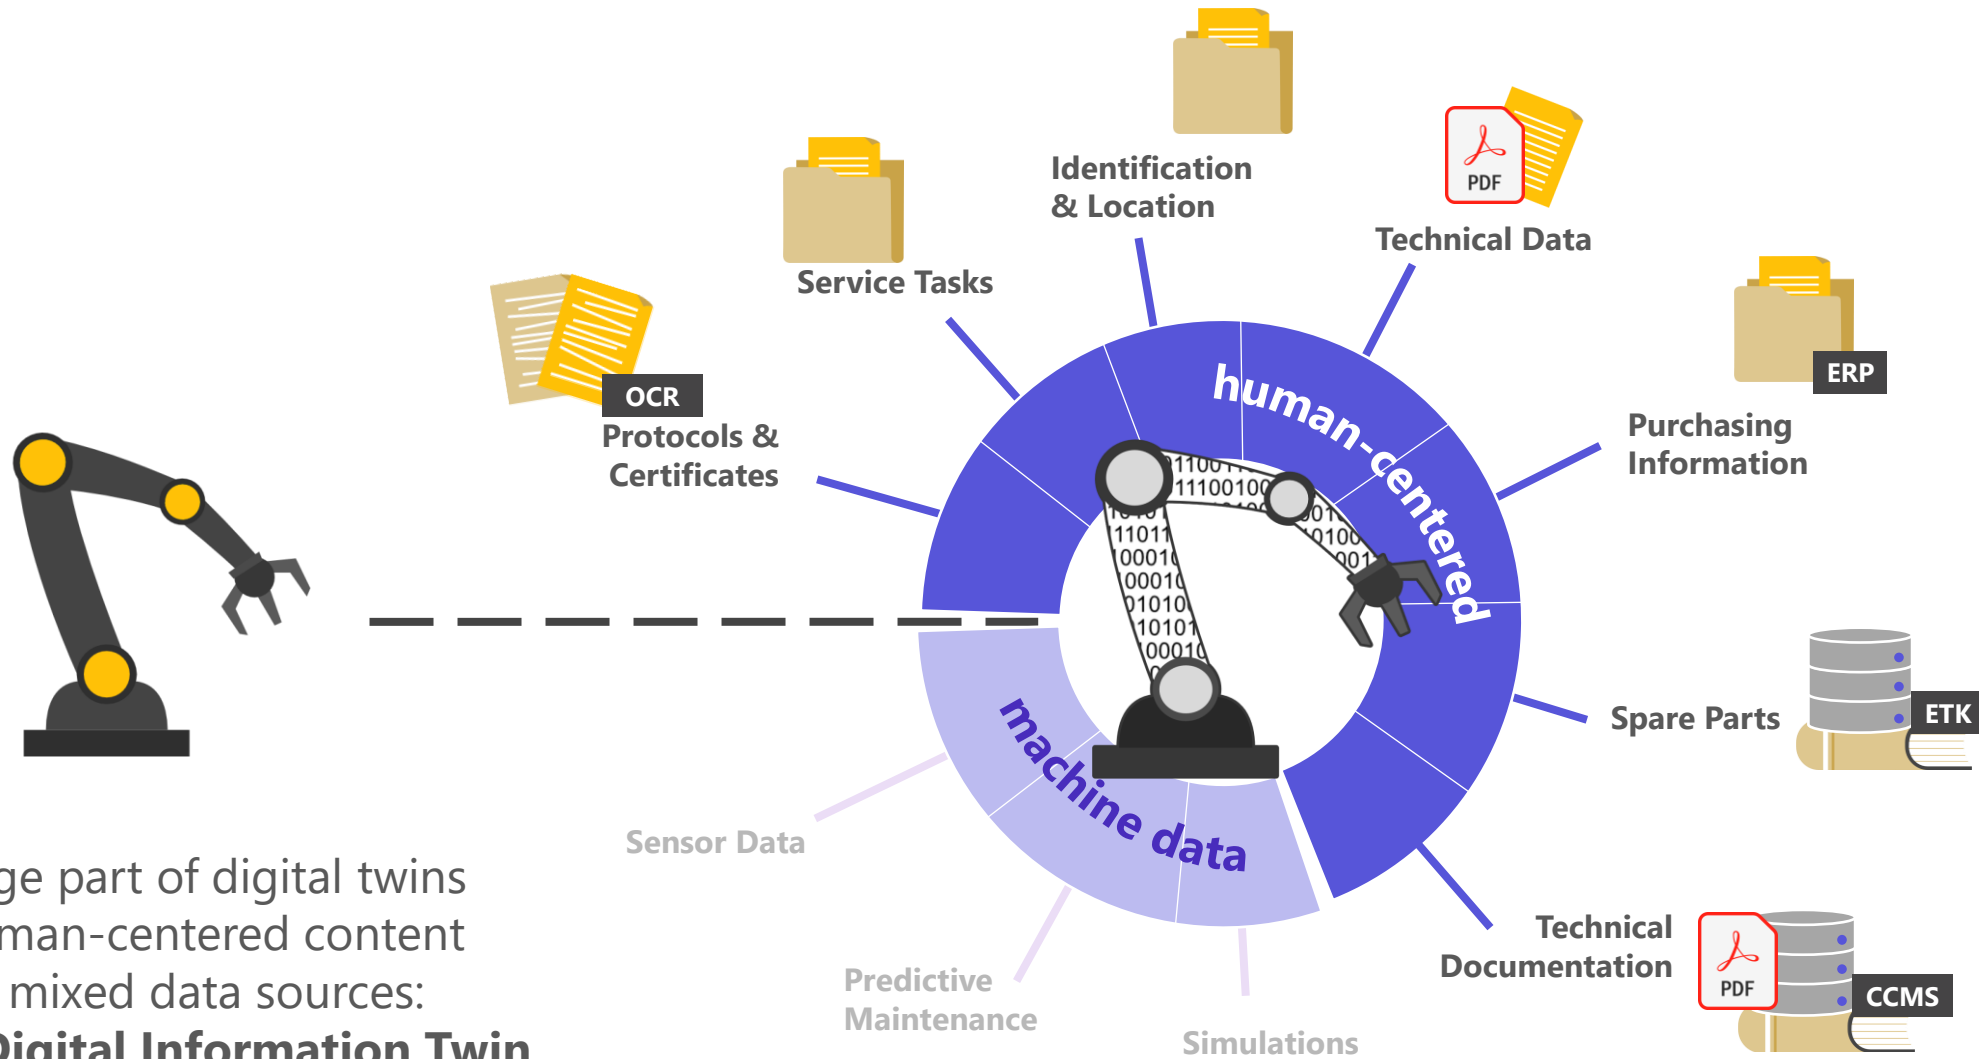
Identification & Location

PDF

Technical Data

Service Tasks

OCR

Protocols & Certificates

ERP

Purchasing Information

human-centered

11001
11100100
11011
10001
00010
01010
10101
00010
001
0100
001

Spare Parts

ETK

machine data

Sensor Data

ge part of digital twins
man-centered content
mixed data sources:
Digital Information Twin

Technical Documentation

PDF

CCMS

Predictive Maintenance

Simulations